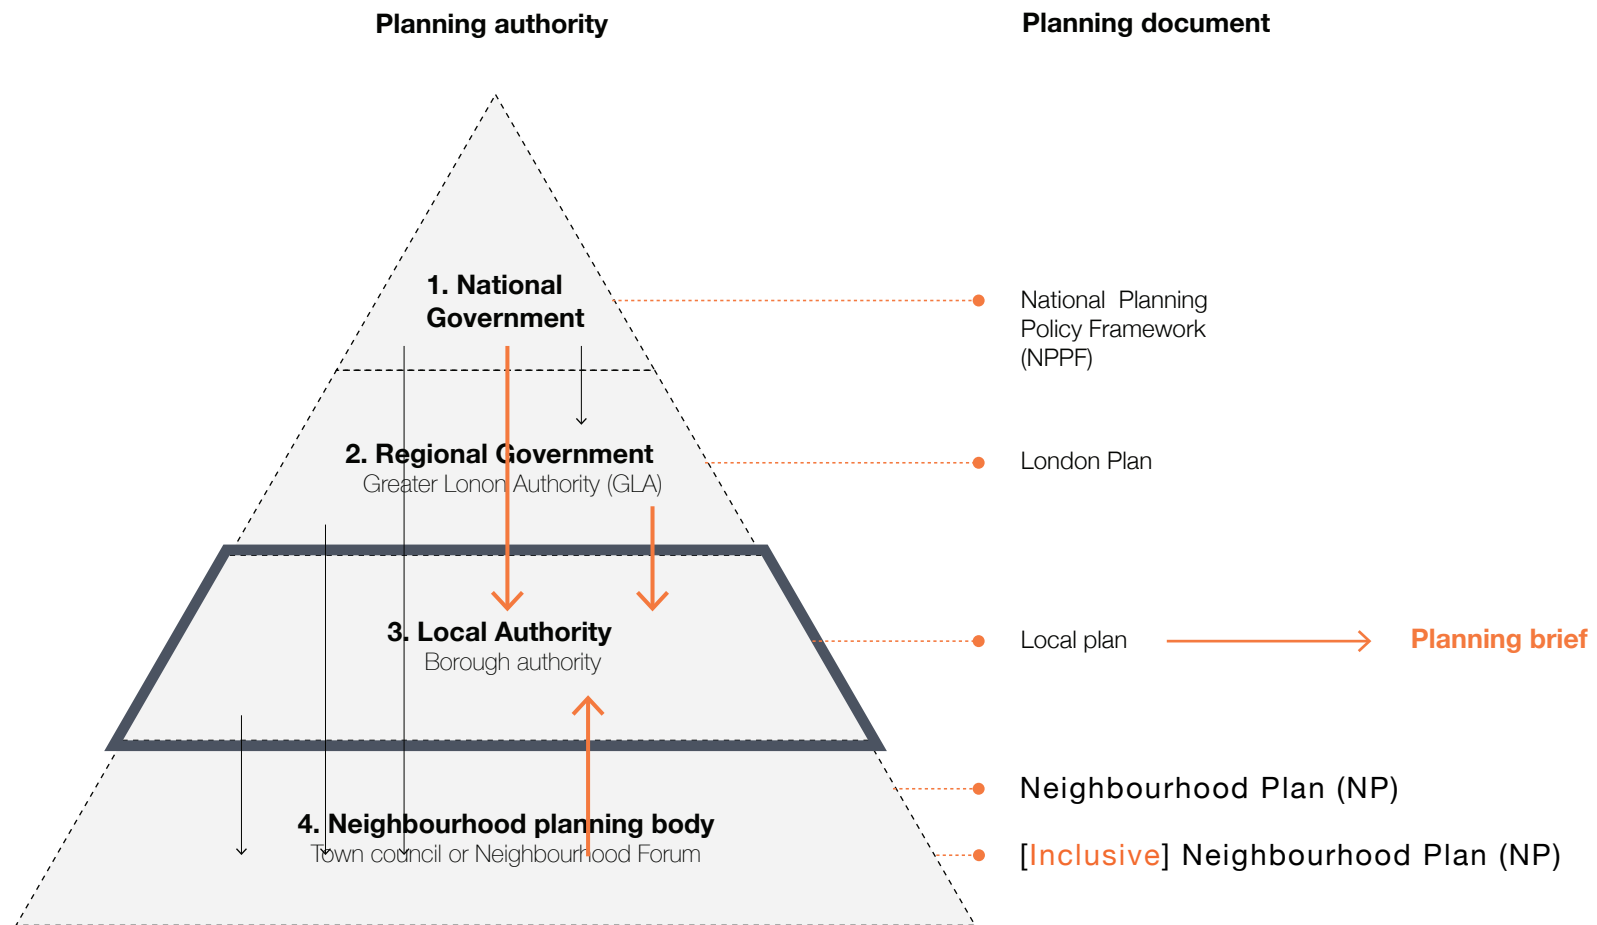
Planning authority

Planning document

1. National Government

National Planning Policy Framework (NPPF)

2. Regional Government
Greater Lonon Authority (GLA)

London Plan

3. Local Authority
Borough authority

Local plan

Planning brief

Neighbourhood Plan (NP)

4. Neighbourhood planning body
Town council or Neighbourhood Forum

[Inclusive] Neighbourhood Plan (NP)